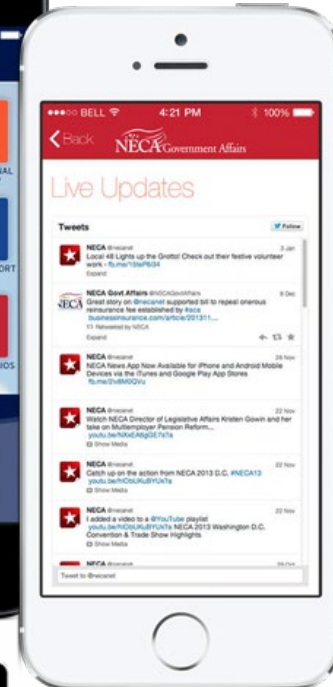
NAL

ORT

IOS

BELL 4:21 PM 100%

Back NECA Government Affairs

Live Updates

Tweets Follow

NECA @necanet 3 Jan
Local 48 Lights up the Grotto! Check out their festive volunteer work - fb.me/1SteP6l34
Expand

NECA Govt Affairs @NECAGovtAffairs 9 Dec
Great story on @necanet supported bill to repeal onerous reinsurance fee established by #aca businessinsurance.com/article/201311...
Retweeted by NECA
Expand

NECA @necanet 26 Nov
NECA News App Now Available for iPhone and Android Mobile Devices via the iTunes and Google Play App Stores fb.me/2v8M0QVu

NECA @necanet 22 Nov
Watch NECA Director of Legislative Affairs Kristen Gowin and her take on Multiemployer Pension Reform... youtu.be/NXeEA6gGE7eTa
Show Media

NECA @necanet 22 Nov
Catch up on the action from NECA 2013 D.C. #NECA13 youtu.be/hIObUKuBYUkTa
Show Media

NECA @necanet 22 Nov
I added a video to a @YouTube playlist youtu.be/hIObUKuBYUkTa NECA 2013 Washington D.C. Convention & Trade Show Highlights
Show Media

NECA @necanet 22 Nov

Tweet to @necanet